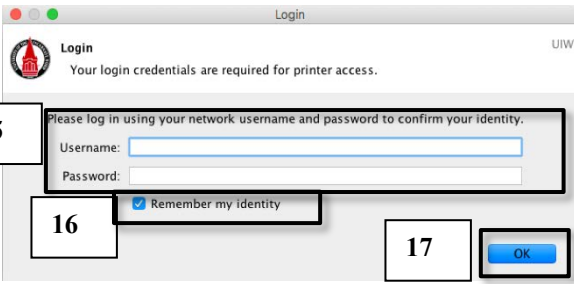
Login

Login

Your login credentials are required for printer access.

UIW

5

Please log in using your network username and password to confirm your identity.

Username:

Password:

Remember my identity

16

17

OK